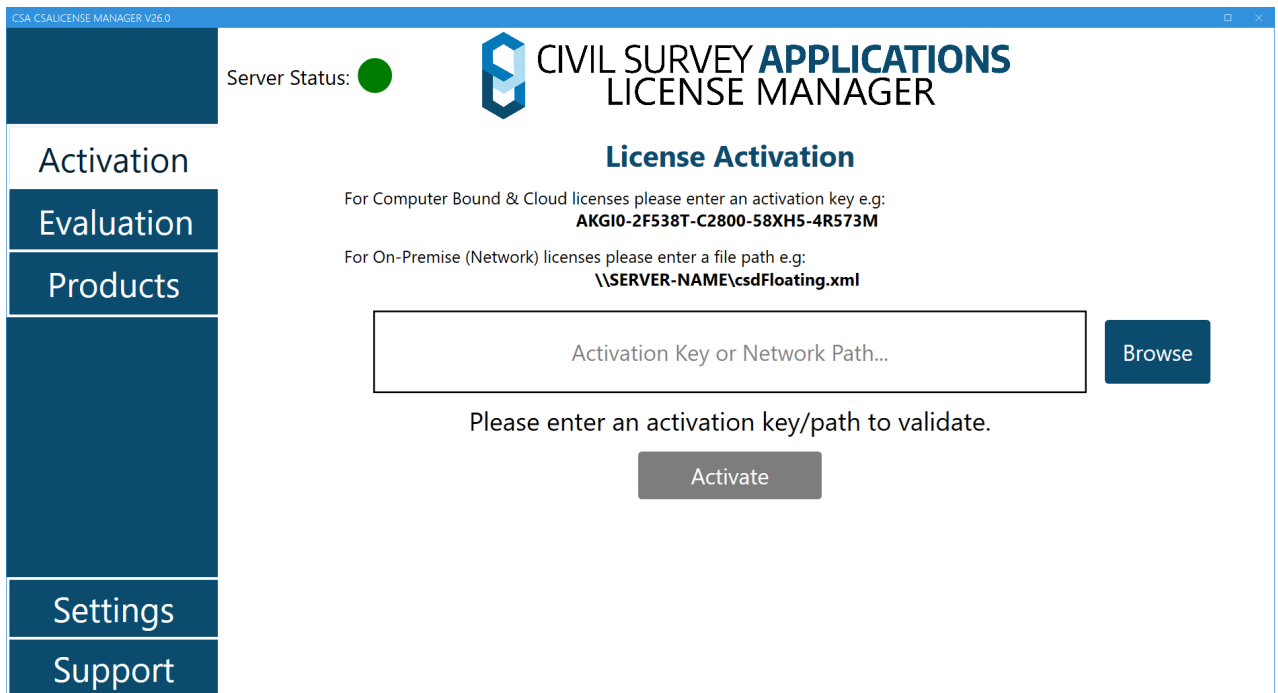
CSA CSALICENSE MANAGER V26.0

Server Status:

CIVIL SURVEY APPLICATIONS
LICENSE MANAGER

Activation
Evaluation
Products

License Activation

For Computer Bound & Cloud licenses please enter an activation key e.g:
AKGI0-2F538T-C2800-58XH5-4R573M

For On-Premise (Network) licenses please enter a file path e.g:
\\SERVER-NAME\csdFloating.xml

Activation Key or Network Path...

Browse

Please enter an activation key/path to validate.

Activate

Settings
Support